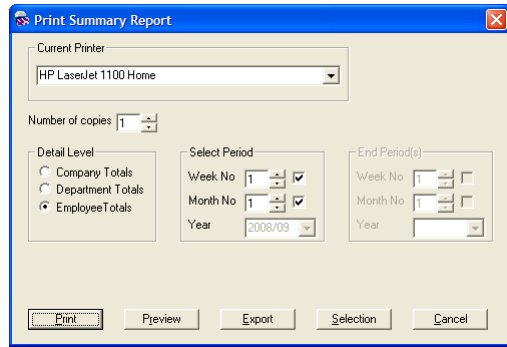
Print Summary Report

Current Printer
HP LaserJet 1100 Home

Number of copies 1

Detail Level
Company Totals
Department Totals
EmployeeTotals

Select Period
Week No 1
Month No 1
Year 2008/09

End Period(s)
Week No 1
Month No 1
Year

Print
Preview
Export
Selection
Cancel